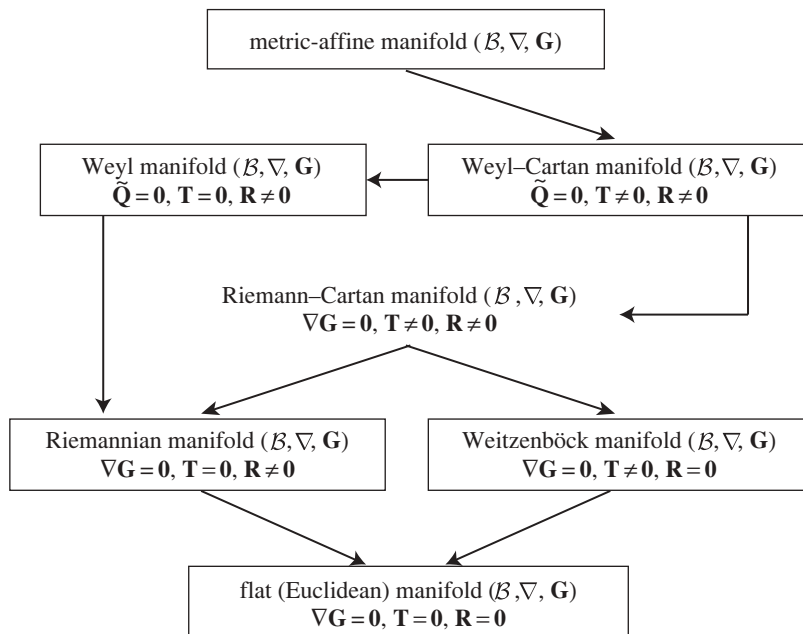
metric-affine manifold $(\mathcal{B}, \nabla, \mathbf{G})$

Weyl manifold $(\mathcal{B}, \nabla, \mathbf{G})$
$\tilde{\mathbf{Q}} = \mathbf{0}, \mathbf{T} = \mathbf{0}, \mathbf{R} \neq \mathbf{0}$

Weyl–Cartan manifold $(\mathcal{B}, \nabla, \mathbf{G})$
$\tilde{\mathbf{Q}} = \mathbf{0}, \mathbf{T} \neq \mathbf{0}, \mathbf{R} \neq \mathbf{0}$

Riemann–Cartan manifold $(\mathcal{B}, \nabla, \mathbf{G})$
$\nabla\mathbf{G} = \mathbf{0}, \mathbf{T} \neq \mathbf{0}, \mathbf{R} \neq \mathbf{0}$

Riemannian manifold $(\mathcal{B}, \nabla, \mathbf{G})$
$\nabla\mathbf{G} = \mathbf{0}, \mathbf{T} = \mathbf{0}, \mathbf{R} \neq \mathbf{0}$

Weitzenböck manifold $(\mathcal{B}, \nabla, \mathbf{G})$
$\nabla\mathbf{G} = \mathbf{0}, \mathbf{T} \neq \mathbf{0}, \mathbf{R} = \mathbf{0}$

flat (Euclidean) manifold $(\mathcal{B}, \nabla, \mathbf{G})$
$\nabla\mathbf{G} = \mathbf{0}, \mathbf{T} = \mathbf{0}, \mathbf{R} = \mathbf{0}$